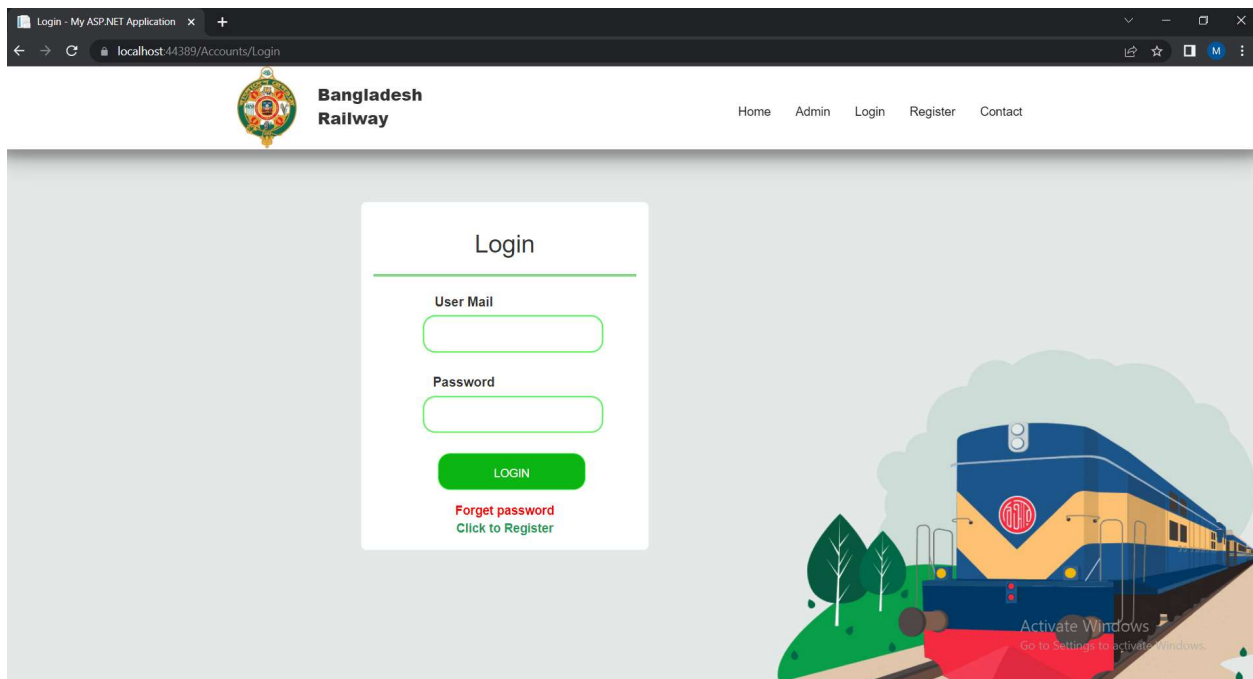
Login - My ASP.NET Application ×

localhost:44389/Accounts/Login

M

Bangladesh Railway

Home Admin Login Register Contact

Login

User Mail

Password

LOGIN

Forget password
Click to Register

Activate Windows
Go to Settings to activate Windows.